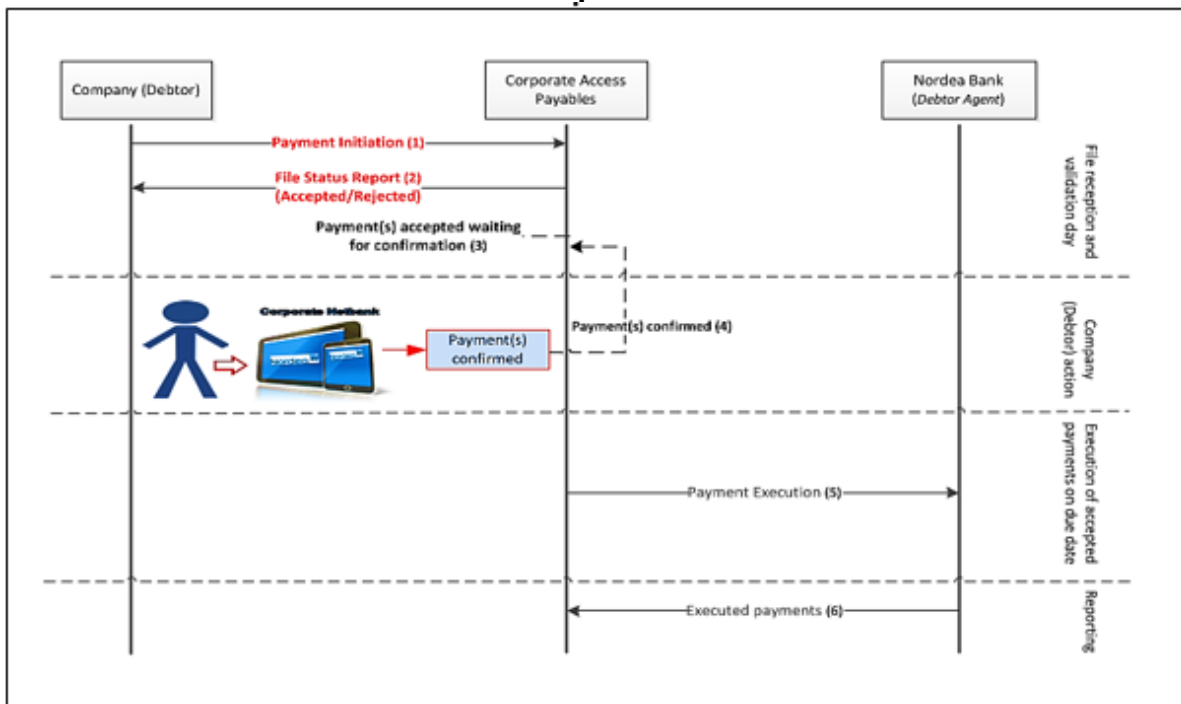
Company (Debtor)

Corporate Access Payables

Nordea Bank (Debtor Agent)

Payment Initiation (1)

File Status Report (2) (Accepted/Rejected)

Payment(s) accepted waiting for confirmation (3)

File reception and validation day

Corporate Netbank

Payment(s) confirmed

Payment(s) confirmed (4)

Company (Debtor) action

Payment Execution (5)

Execution of accepted payments on due date

Executed payments (6)

Reporting